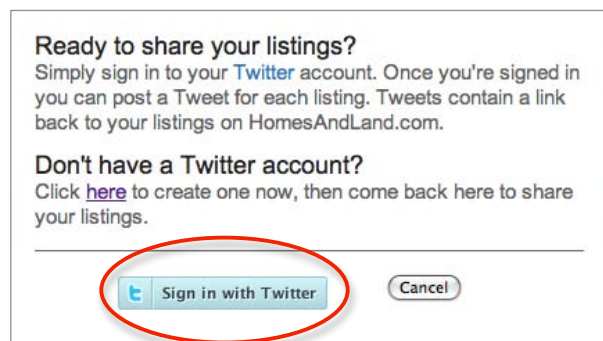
Ready to share your listings?
Simply sign in to your Twitter account. Once you're signed in you can post a Tweet for each listing. Tweets contain a link back to your listings on HomesAndLand.com.

Don't have a Twitter account?
Click here to create one now, then come back here to share your listings.

t Sign in with Twitter

Cancel